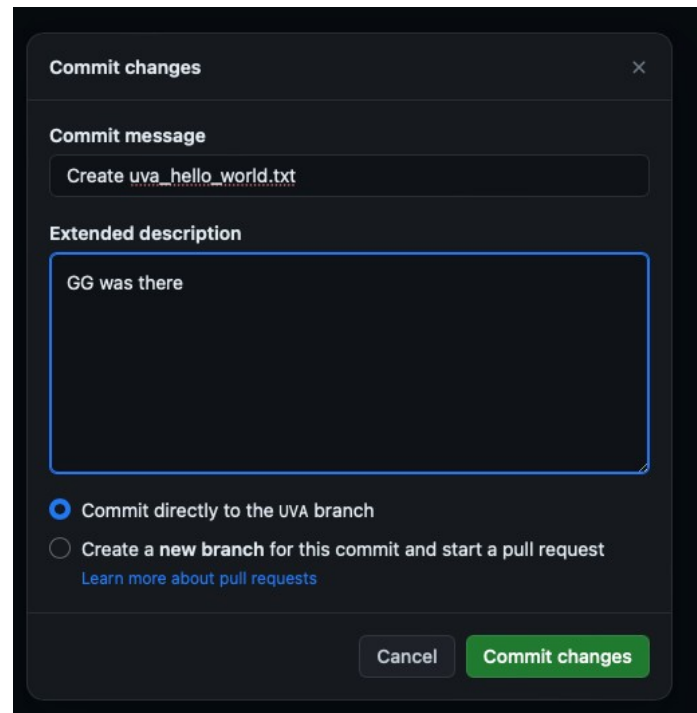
Commit changes

×

Commit message

Create uva_hello_world.txt

Extended description

GG was there

Commit directly to the UVA branch

Create a **new branch** for this commit and start a pull request

Learn more about pull requests

Cancel

Commit changes